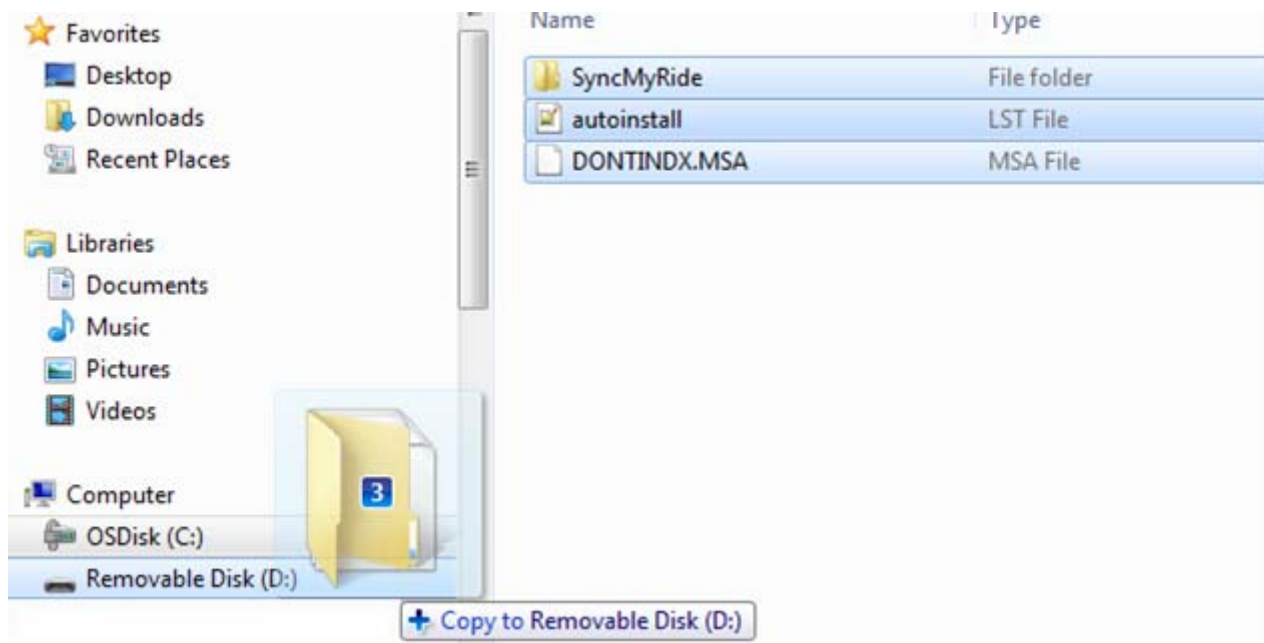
Favorites
Desktop
Downloads
Recent Places

Libraries
Documents
Music
Pictures
Videos

Computer
OSDisk (C:)
Removable Disk (D:)

3

+ Copy to Removable Disk (D:)

| Name | Type |
|---|---|
| SyncMyRide | File folder |
| autoinstall | LST File |
| DONTINDX.MSA | MSA File |